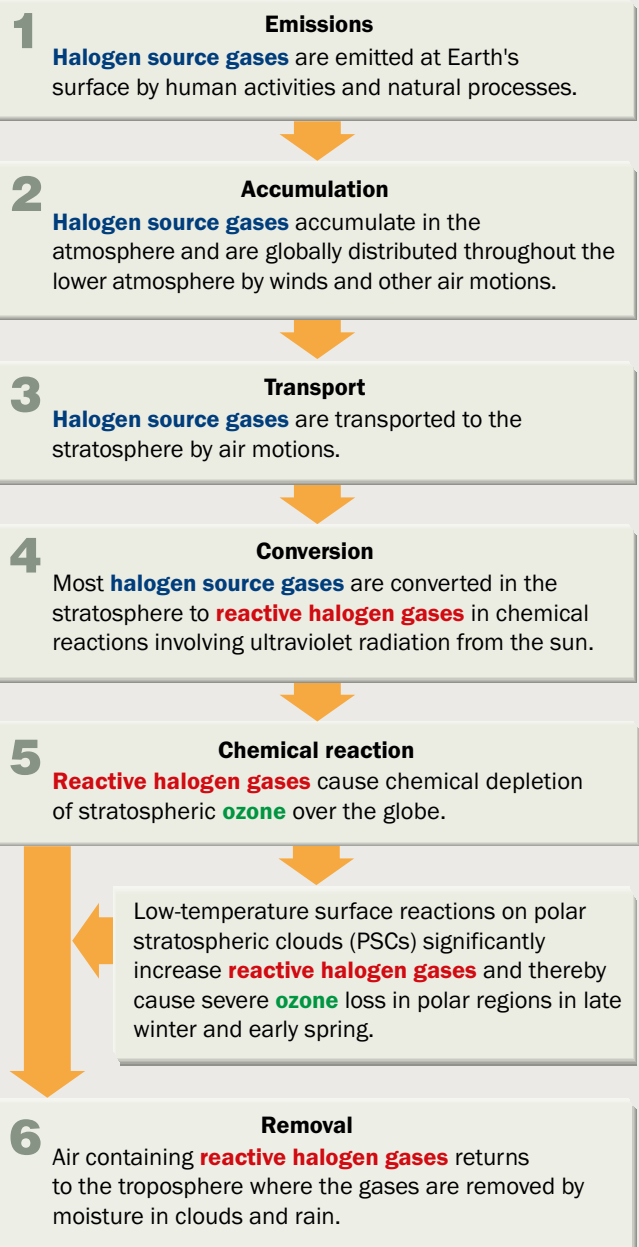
1

Emissions

Halogen source gases are emitted at Earth's surface by human activities and natural processes.

2

Accumulation

Halogen source gases accumulate in the atmosphere and are globally distributed throughout the lower atmosphere by winds and other air motions.

3

Transport

Halogen source gases are transported to the stratosphere by air motions.

4

Conversion

Most halogen source gases are converted in the stratosphere to reactive halogen gases in chemical reactions involving ultraviolet radiation from the sun.

5

Chemical reaction

Reactive halogen gases cause chemical depletion of stratospheric ozone over the globe.

Low-temperature surface reactions on polar stratospheric clouds (PSCs) significantly increase reactive halogen gases and thereby cause severe ozone loss in polar regions in late winter and early spring.

6

Removal

Air containing reactive halogen gases returns to the troposphere where the gases are removed by moisture in clouds and rain.